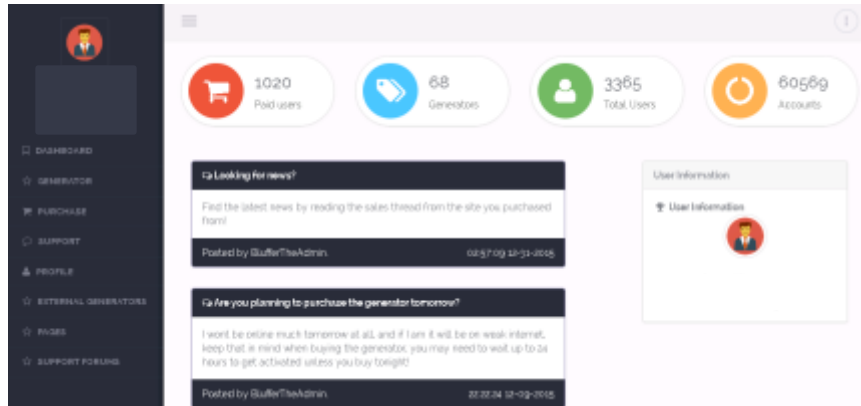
DASHBOARD
GENERATOR
PURCHASE
SUPPORT
PROFILE
EXTERNAL GENERATORS
PAGES
SUPPORT FORUMS

1020
Paid users

68
Generators

3365
Total Users

60569
Accounts

Looking for news?

Find the latest news by reading the sales thread from the site you purchased from!

Posted by BlufferTheAdmin 02:57:09 12-31-2015

Are you planning to purchase the generator tomorrow?

I wont be online much tomorrow at all, and if I am it will be on weak internet, keep that in mind when buying the generator, you may need to wait up to 24 hours to get activated unless you buy tonight!

Posted by BlufferTheAdmin 22:22:24 12-09-2015

User Information

User Information